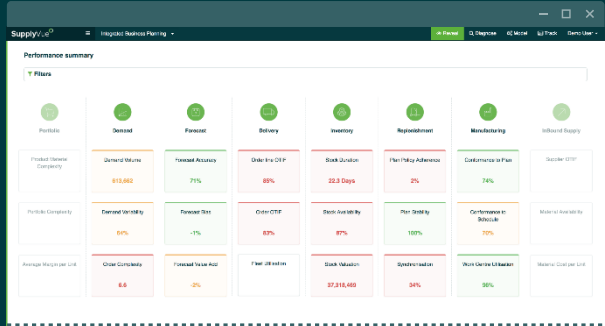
SupplyVue

Integrated Business Planning

Pinned
Diagnose
Model
Track
Demo User

Performance summary

Filters

Portfolio
Demand
Forecast
Delivery
Inventory
Replenishment
Manufacturing
Inbound Supply

Product Release Complexity

Demand Volume
615,662

Forecast Accuracy
71%

Order line OTIF
85%

Stock Duration
22.3 Days

Plan Policy Adherence
2%

Conformance to Plan
74%

Supplier OTIF

Portfolio Complexity

Demand Variability
94%

Forecast Bias
-1%

Order OTIF
83%

Stock Availability
97%

Plan Stability
100%

Conformance to Schedule
70%

Material Availability

Average Margin per Unit

Order Complexity
6.6

Forecast Value Add
-3%

Fleet Utilisation

Stock Valuation
$7,318,460

Synchronisation
34%

Work Centre Utilisation
96%

Material Cost per Unit